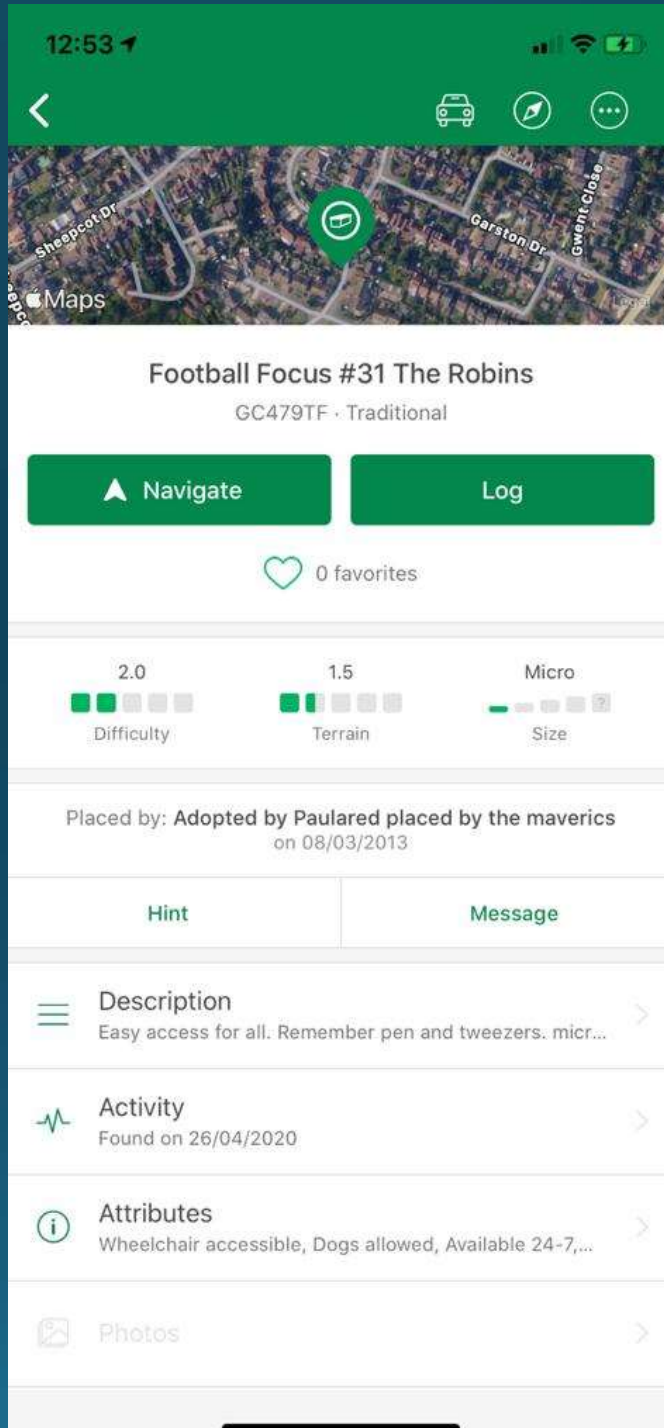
12:53

Sheepcot Dr
Garston Dr
Gwent Close
Maps
Legal

Football Focus #31 The Robins
GC479TF · Traditional

Navigate
Log

0 favorites

2.0
Difficulty
1.5
Terrain
Micro
Size

Placed by: Adopted by Paulared placed by the maverics on 08/03/2013

Hint
Message

Description
Easy access for all. Remember pen and tweezers. micr...

Activity
Found on 26/04/2020

Attributes
Wheelchair accessible, Dogs allowed, Available 24-7,...

Photos